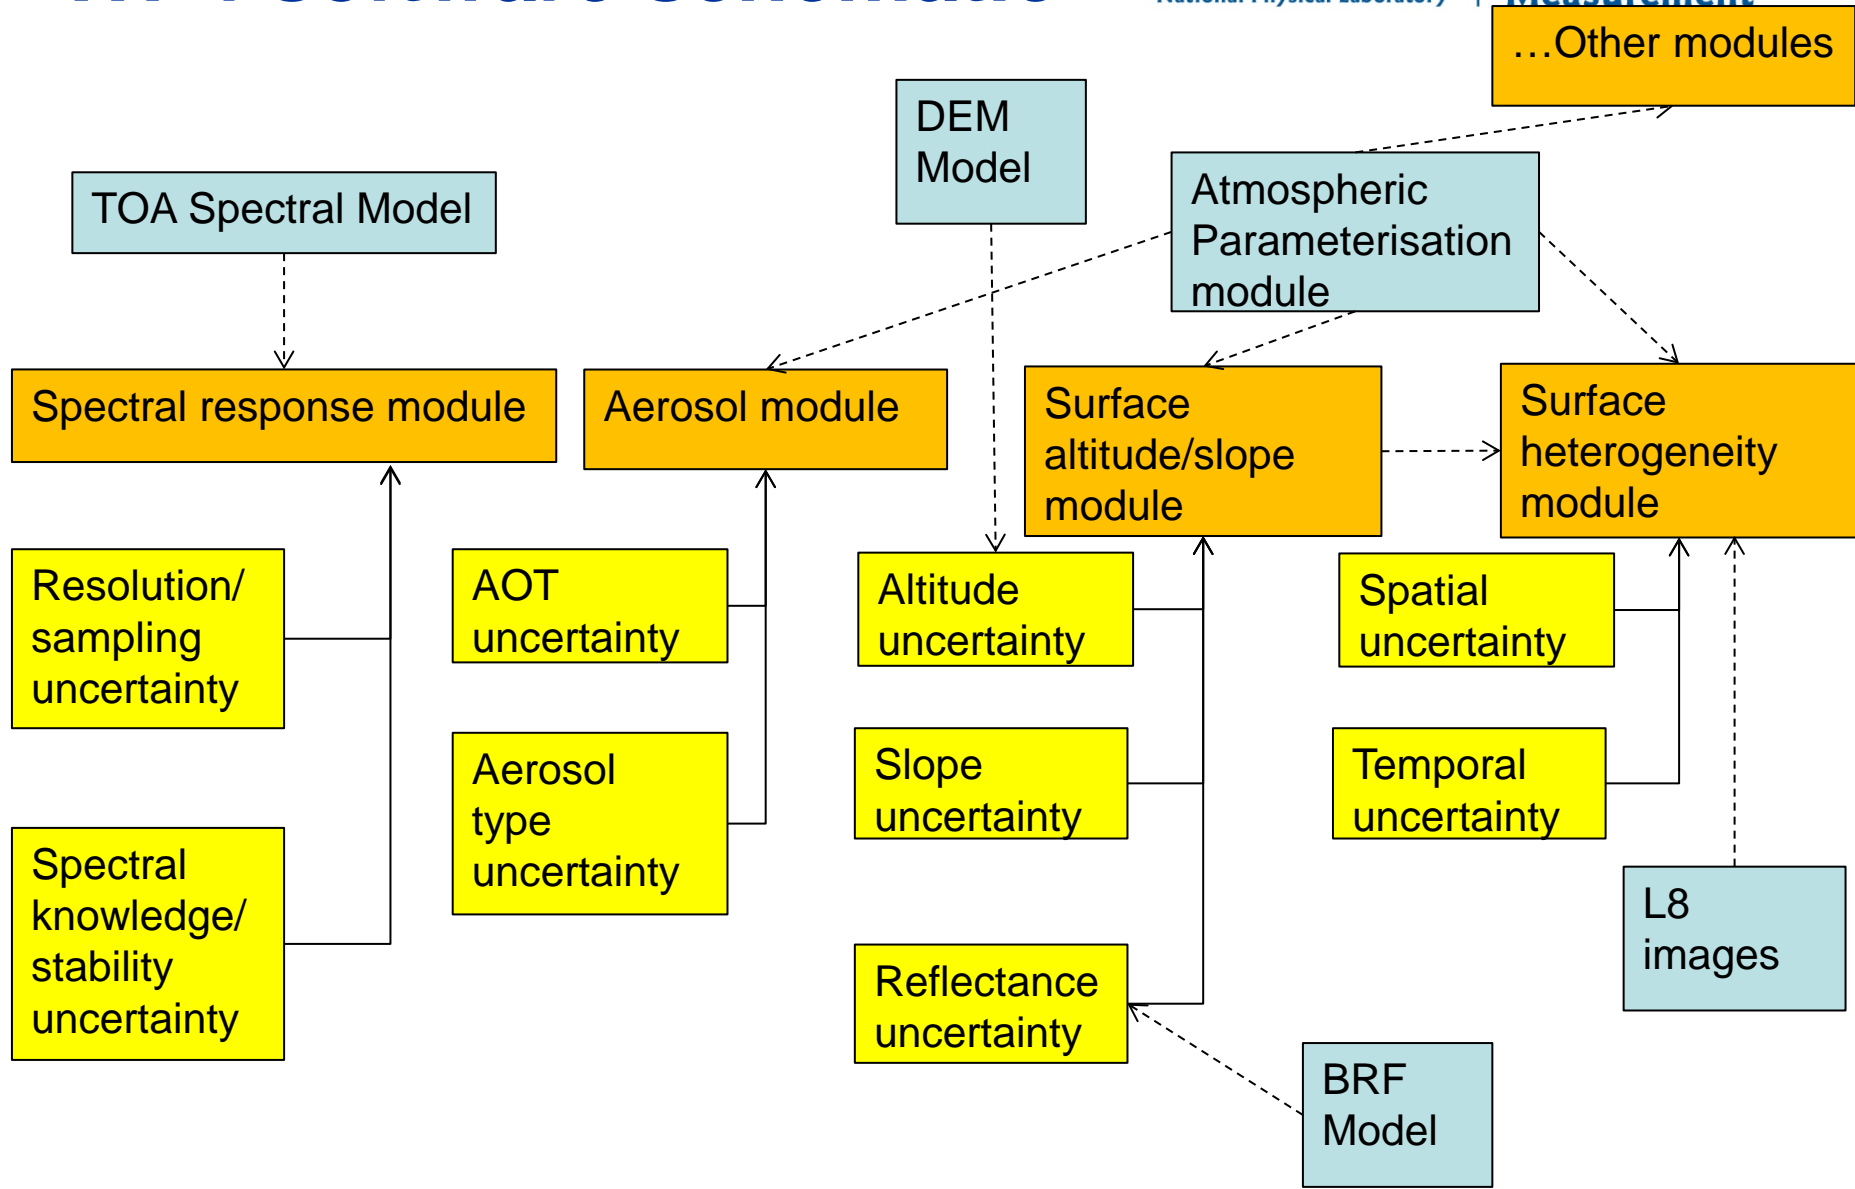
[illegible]

…Other modules

DEM Model

TOA Spectral Model

Atmospheric Parameterisation module

Spectral response module

Aerosol module

Surface altitude/slope module

Surface heterogeneity module

Resolution/ sampling uncertainty

AOT uncertainty

Altitude uncertainty

Spatial uncertainty

Aerosol type uncertainty

Slope uncertainty

Temporal uncertainty

Spectral knowledge/ stability uncertainty

L8 images

Reflectance uncertainty

BRF Model